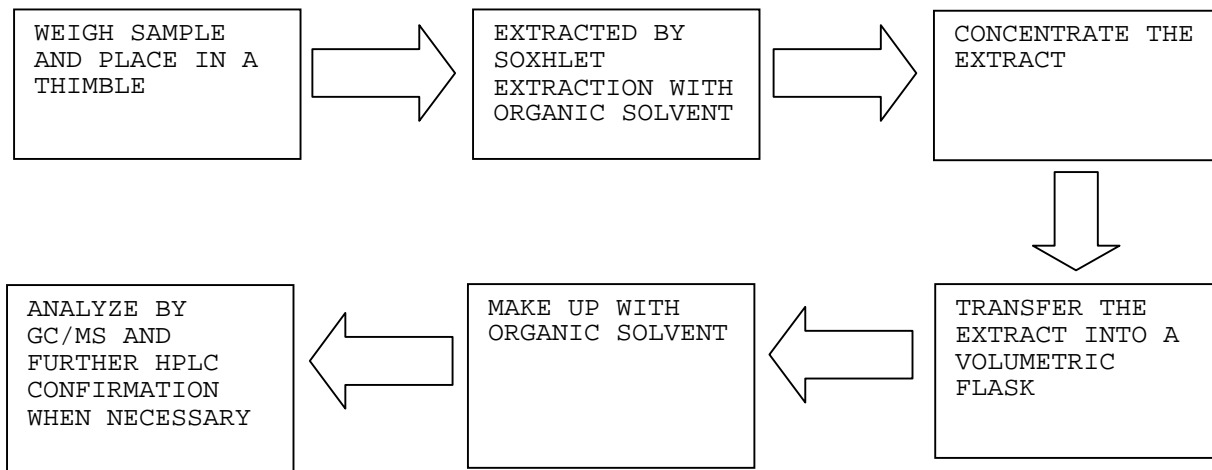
WEIGH SAMPLE AND PLACE IN A THIMBLE

EXTRACTED BY SOXHLET EXTRACTION WITH ORGANIC SOLVENT

CONCENTRATE THE EXTRACT

TRANSFER THE EXTRACT INTO A VOLUMETRIC FLASK

MAKE UP WITH ORGANIC SOLVENT

ANALYZE BY GC/MS AND FURTHER HPLC CONFIRMATION WHEN NECESSARY